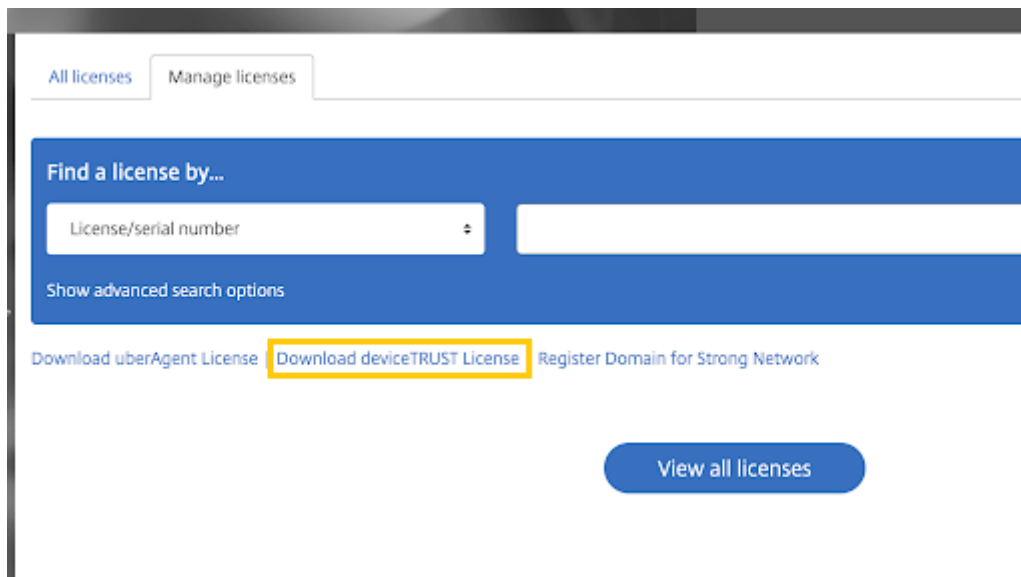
All licenses Manage licenses

Find a license by...

License/serial number

Show advanced search options

Download uberAgent License Download deviceTRUST License Register Domain for Strong Network

View all licenses